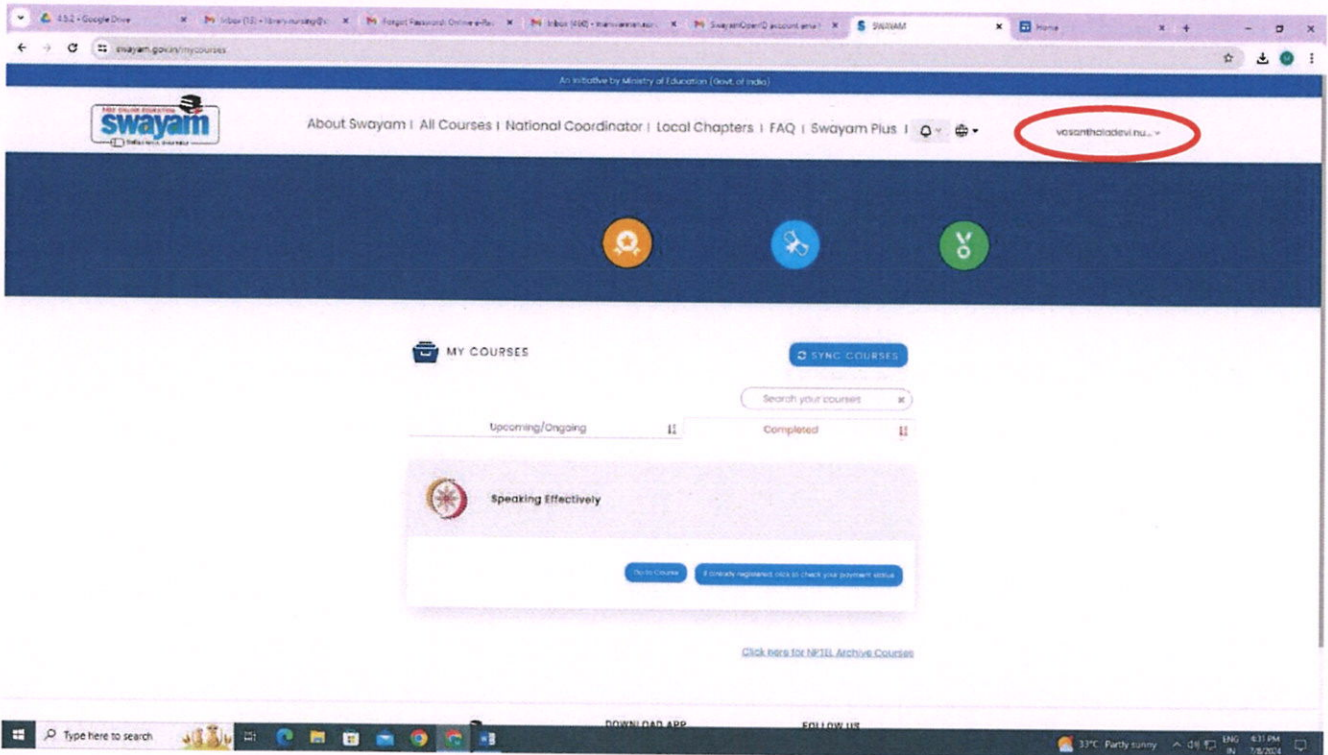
4.5.2 - Google Drive
Inbox (13) - library.nursing@
Forgot Password: Online e-Re
Inbox (466) - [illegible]
SwayamOpenID account email
SWAYAM
Home

swayam.gov.in/mycourses

An Initiative by Ministry of Education (Govt. of India)

swayam

About Swayam | All Courses | National Coordinator | Local Chapters | FAQ | Swayam Plus |

vasanthaladevi.nu...

MY COURSES

SYNC COURSES

Search your courses

Upcoming/Ongoing

Completed

Speaking Effectively

Go to Course

If already registered, click to check your payment status

Click here for NPTEL Archive Courses

DOWNLOAD APP

FOLLOW US

Type here to search

33°C Partly sunny

ENG IN

4:31 PM 7/8/2024